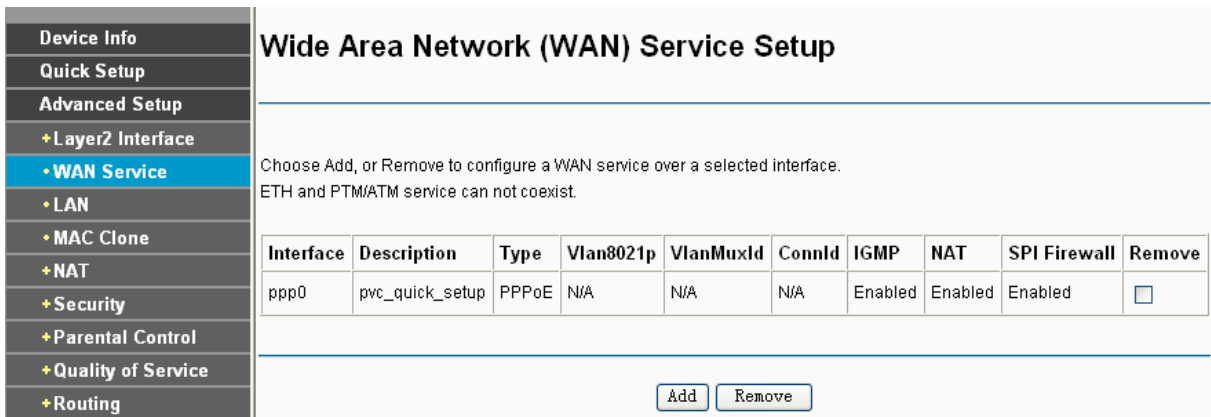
Device Info
Quick Setup
Advanced Setup
+Layer2 Interface
• WAN Service
• LAN
• MAC Clone
+NAT
+Security
+Parental Control
+Quality of Service
+Routing

Wide Area Network (WAN) Service Setup

Choose Add, or Remove to configure a WAN service over a selected interface.
ETH and PTM/ATM service can not coexist.

| Interface | Description | Type | Vlan8021p | VlanMuxId | ConnId | IGMP | NAT | SPI Firewall | Remove |
|---|---|---|---|---|---|---|---|---|---|
| ppp0 | pvc_quick_setup | PPPoE | N/A | N/A | N/A | Enabled | Enabled | Enabled | |

Add Remove